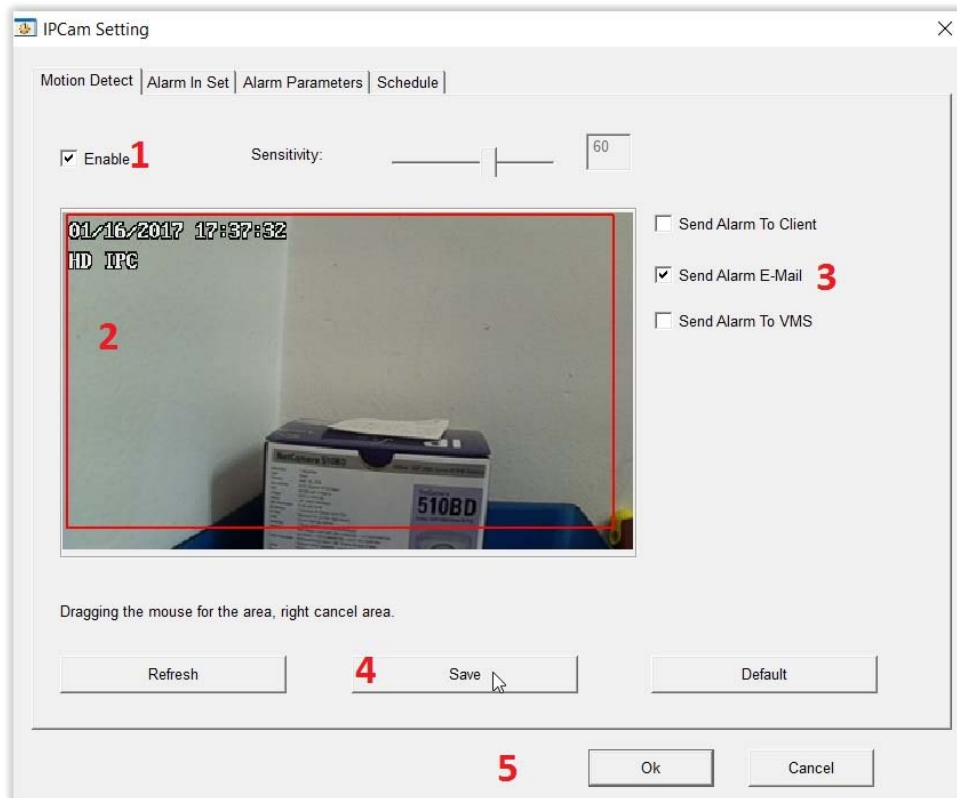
IPCam Setting

Motion Detect | Alarm In Set | Alarm Parameters | Schedule

Enable 1

Sensitivity:

60

01/16/2017 17:37:32
HD IPC

2

510BD

Send Alarm To Client

Send Alarm E-Mail 3

Send Alarm To VMS

Dragging the mouse for the area, right cancel area.

Refresh

4

Save

Default

5

Ok

Cancel